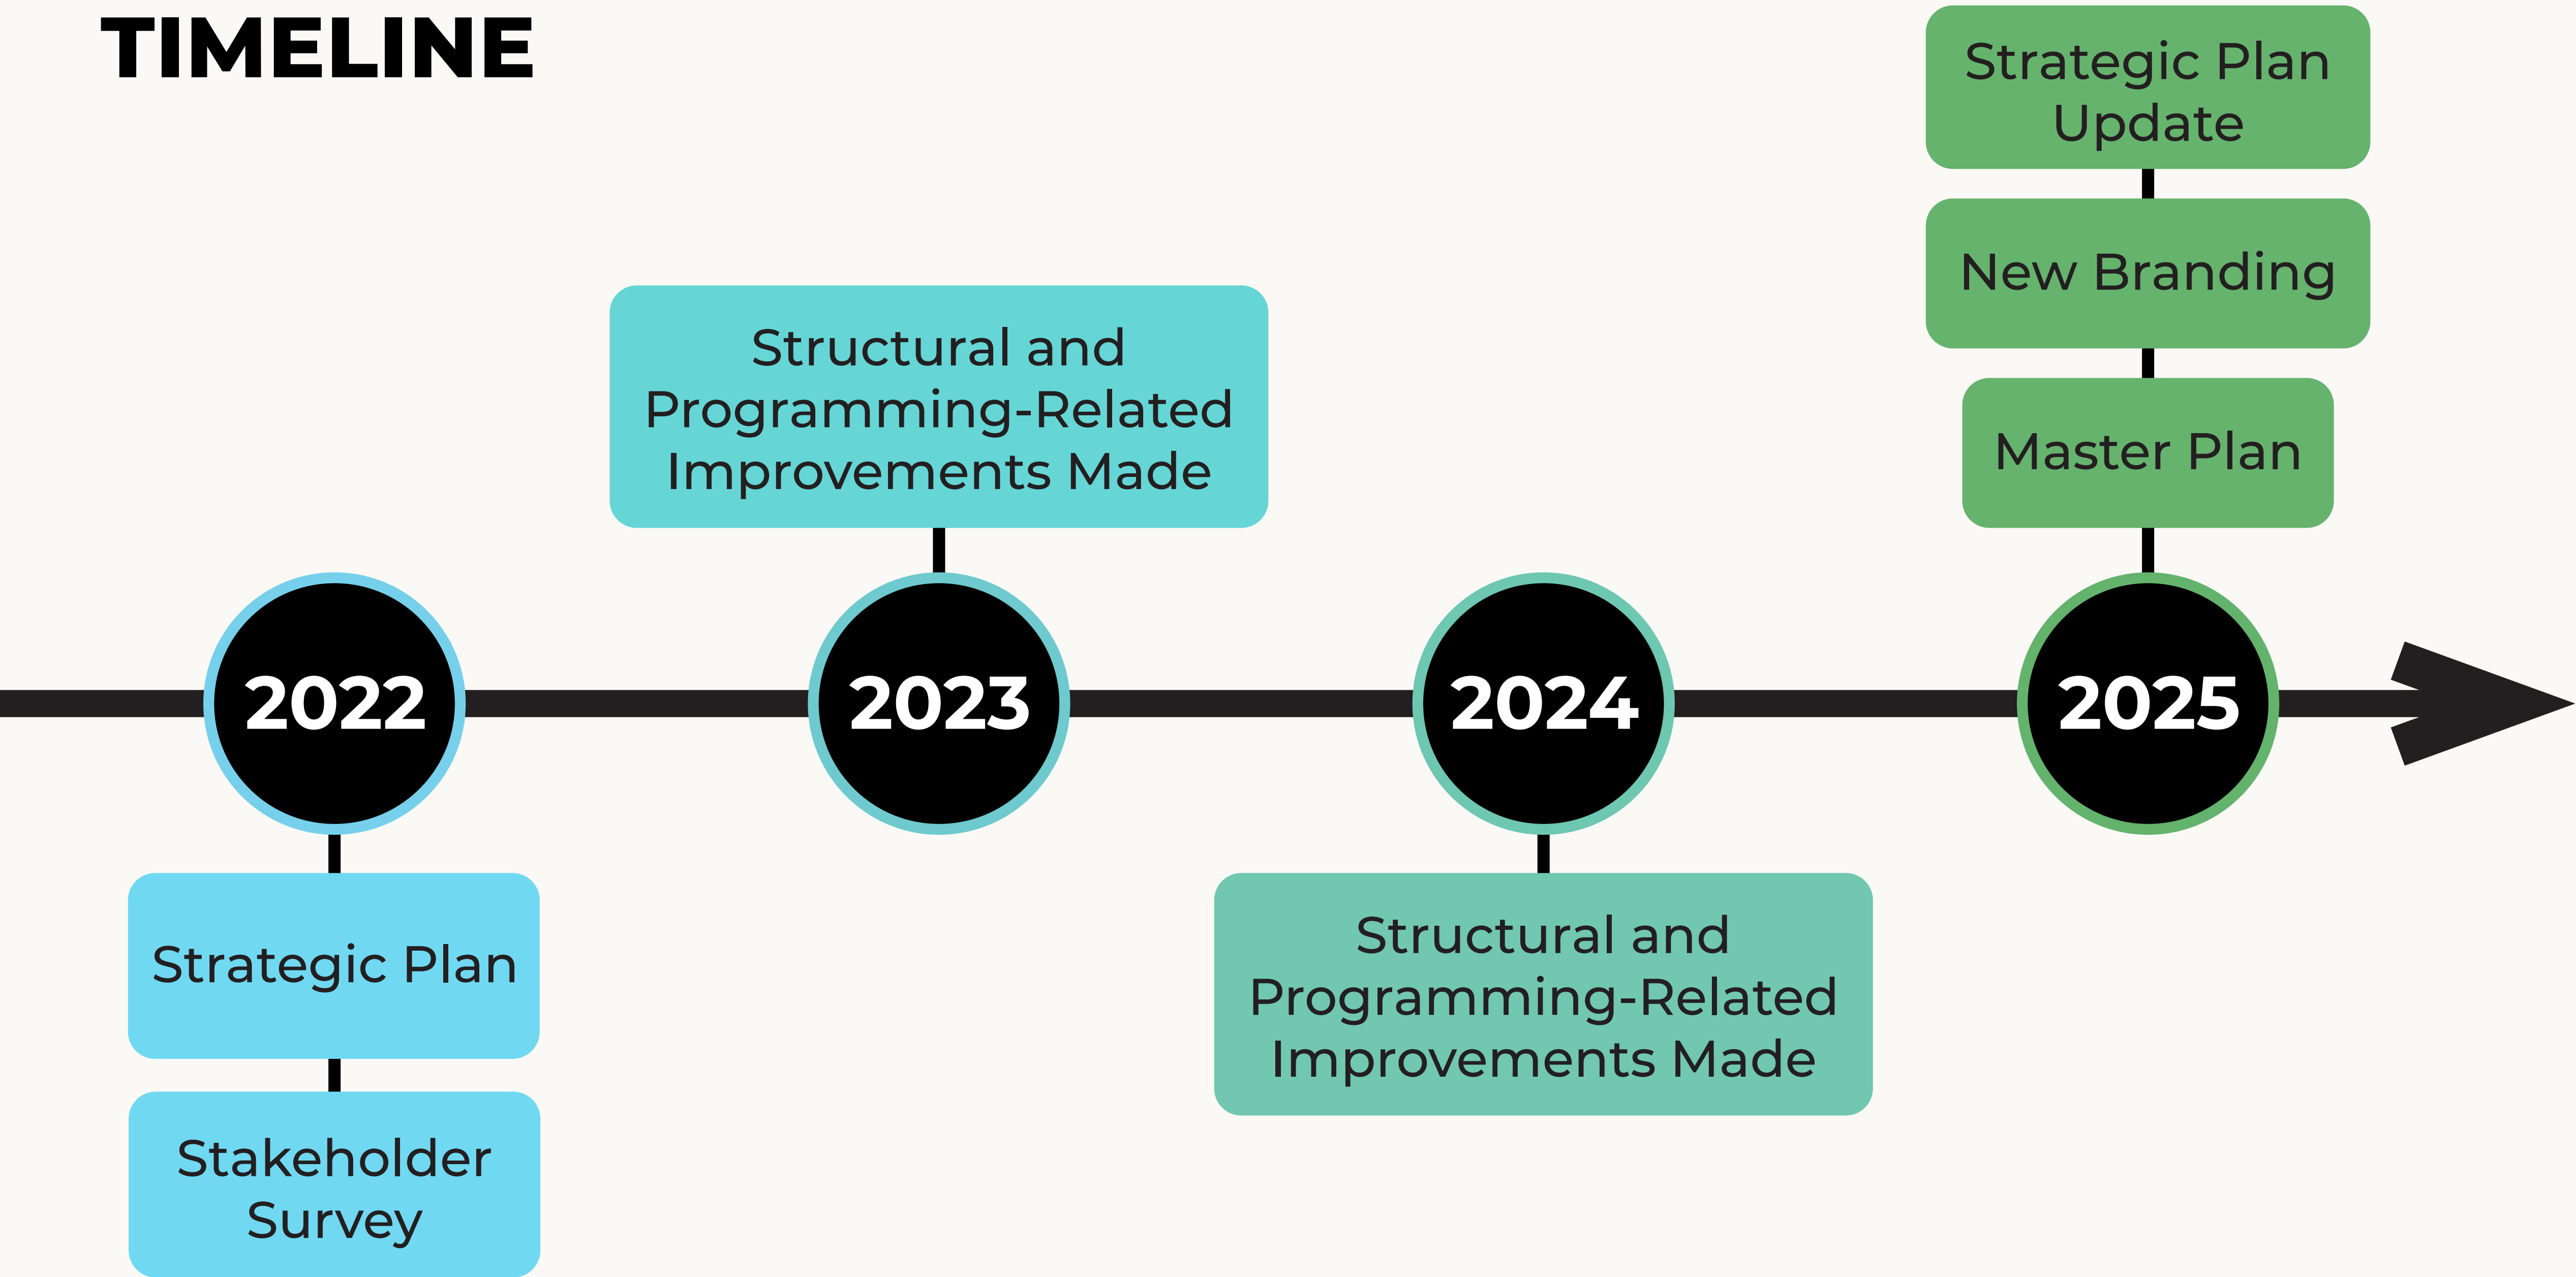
TIMELINE

Strategic Plan Update

New Branding

Master Plan

Structural and Programming-Related Improvements Made

2022

2023

2024

2025

Strategic Plan

Stakeholder Survey

Structural and Programming-Related Improvements Made